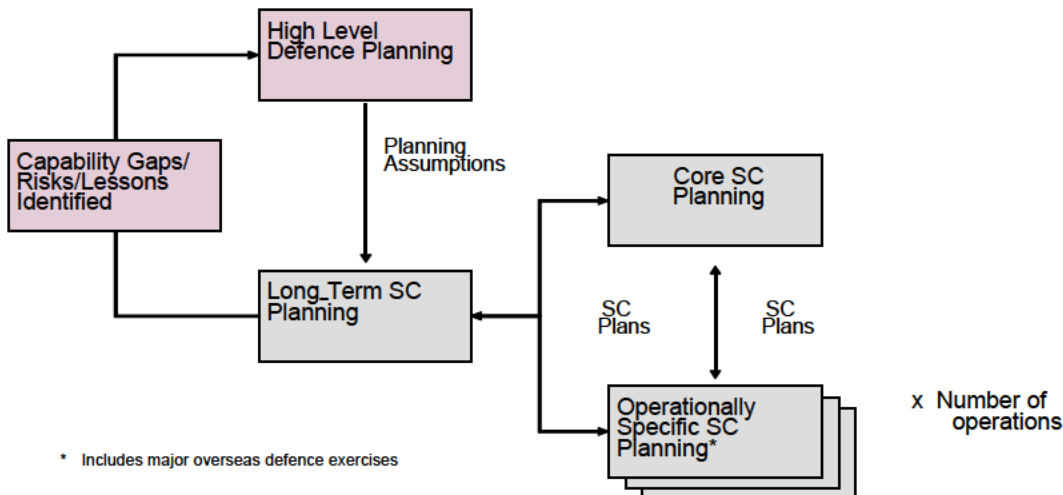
High Level Defence Planning

Capability Gaps/ Risks/Lessons Identified

Planning Assumptions

Core SC Planning

Long_Term SC Planning

SC Plans

SC Plans

Operationally Specific SC Planning*

x Number of operations

* Includes major overseas defence exercises